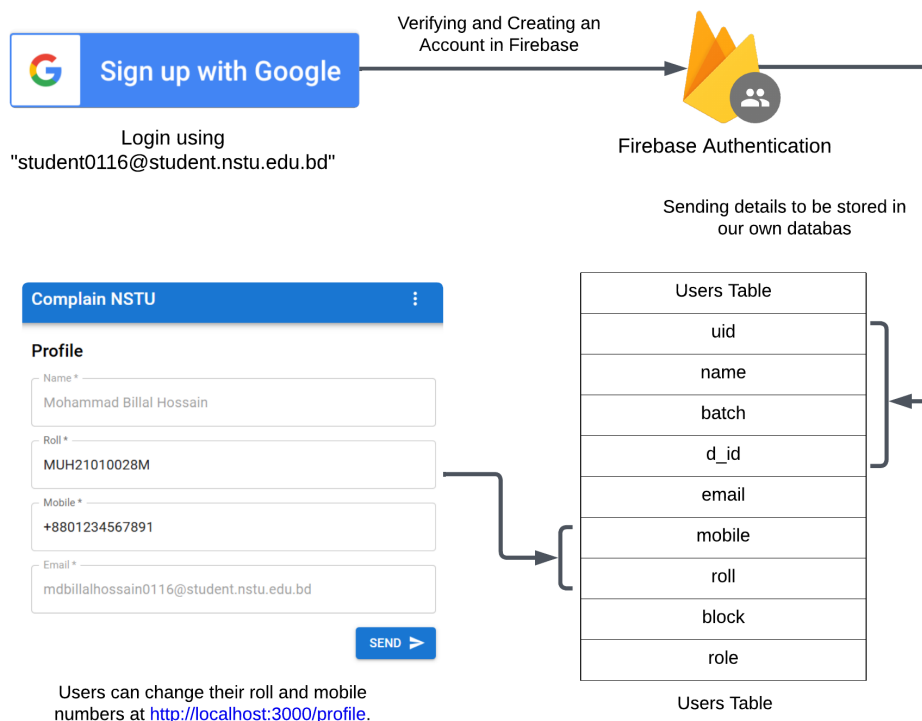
Sign up with Google

Login using "student0116@student.nstu.edu.bd"

Verifying and Creating an Account in Firebase

Firebase Authentication

Sending details to be stored in our own databas

Complain NSTU

Profile

Name *
Mohammad Billal Hossain

Roll *
MUH21010028M

Mobile *
+8801234567891

Email *
mdbillalhossain0116@student.nstu.edu.bd

SEND

Users can change their roll and mobile numbers at http://localhost:3000/profile.

| Users Table |
|---|
| uid |
| name |
| batch |
| d_id |
| email |
| mobile |
| roll |
| block |
| role |

Users Table